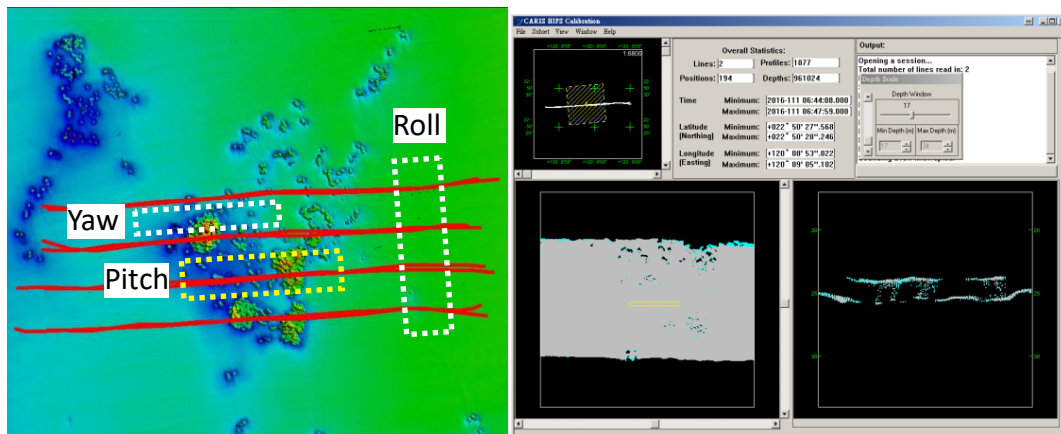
Roll

Yaw

Pitch

CARIS HIPS Calibration

File Subset View Window Help

1.6800

Overall Statistics:

Lines: 2 Profiles: 1877

Positions: 194 Depths: 961024

Time Minimum: 2016-111 06:44:08.000

Maximum: 2016-111 06:47:59.000

Latitude (Northing) Minimum: +022° 50' 27".568

Maximum: +022° 50' 28".246

Longitude (Easting) Minimum: +120° 08' 53".022

Maximum: +120° 09' 05".102

Output:

Opening a session...

Total number of lines read in: 2

Depth Scale

Depth Window

17

Min Depth (m) Max Depth (m)

17 31

20

25

30